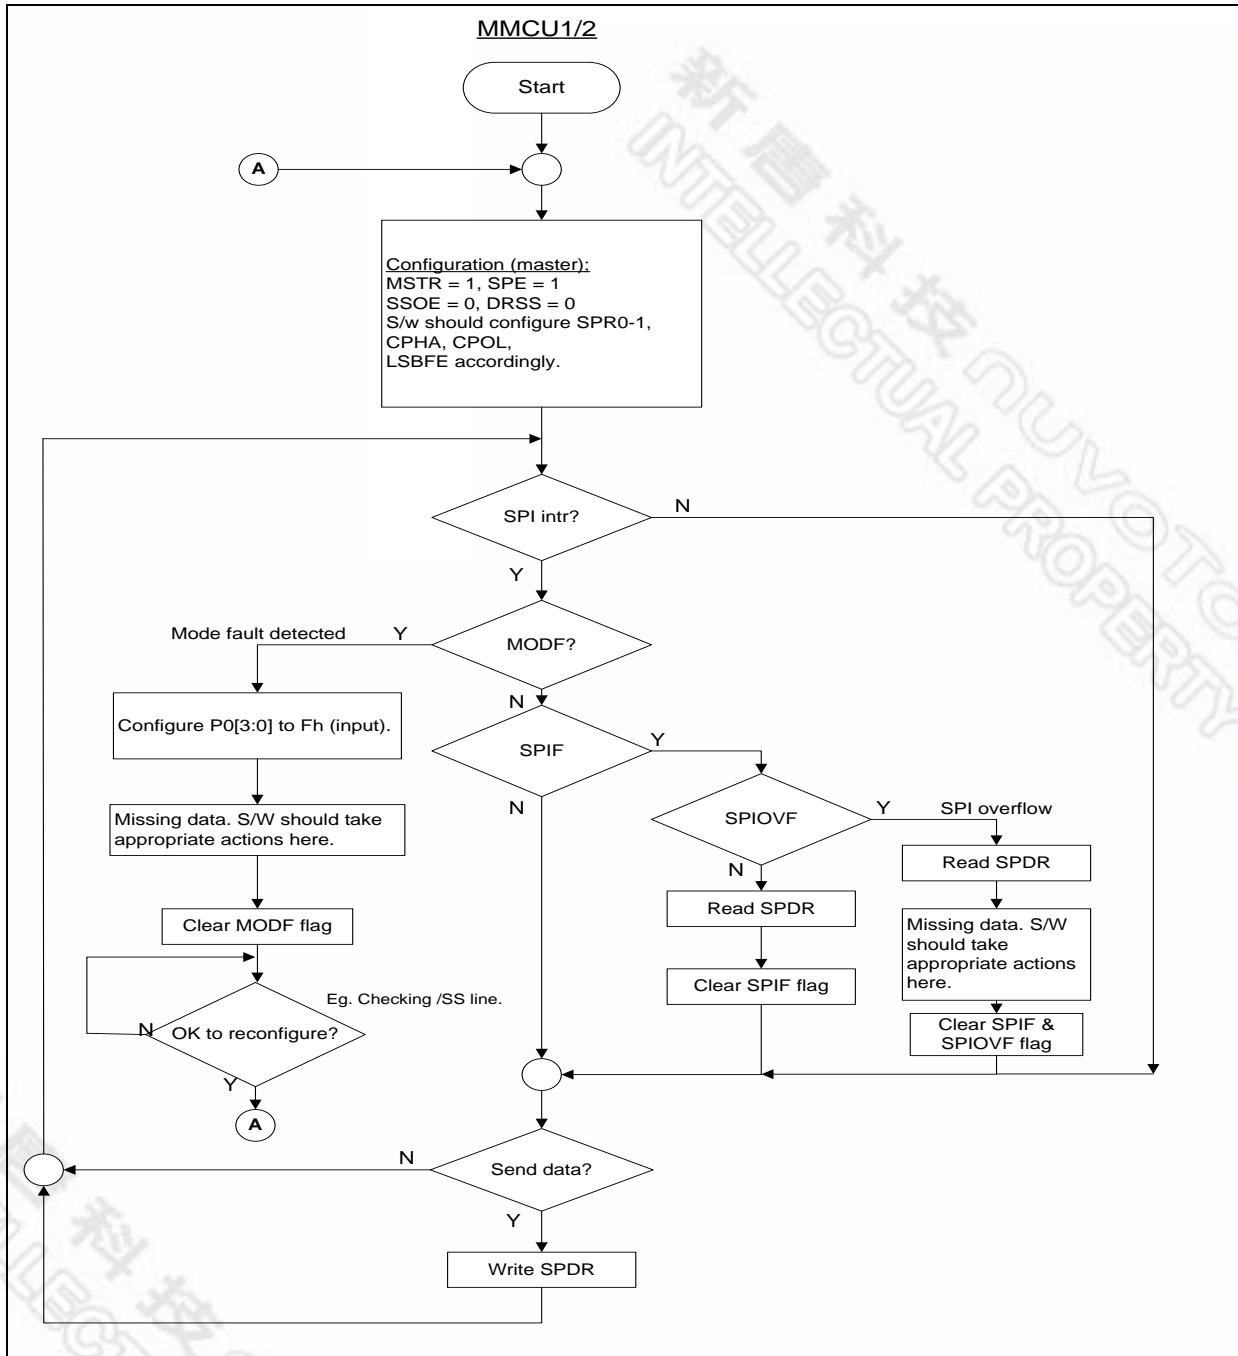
MMCU1/2

Start

A

Configuration (master):
MSTR = 1, SPE = 1
SSOE = 0, DRSS = 0
S/w should configure SPR0-1, CPHA, CPOL, LSBFE accordingly.

SPI intr?

N

Y

Mode fault detected

Y

MODF?

N

Configure P0[3:0] to Fh (input).

SPIF

Y

N

Missing data. S/W should take appropriate actions here.

SPIOVF

Y

SPI overflow

N

Read SPDR

Read SPDR

Clear MODF flag

Missing data. S/W should take appropriate actions here.

Eg. Checking /SS line.

Clear SPIF flag

N

OK to reconfigure?

Clear SPIF & SPIOVF flag

Y

A

N

Send data?

Y

Write SPDR

新唐科技
INTELLECTUAL PROPERTY
NUVOTON